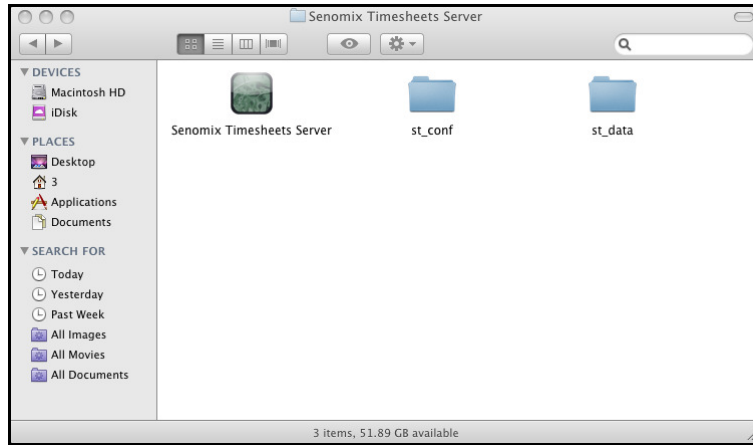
Senomix Timesheets Server

▼ DEVICES
Macintosh HD
iDisk

▼ PLACES
Desktop
3
Applications
Documents

▼ SEARCH FOR
Today
Yesterday
Past Week
All Images
All Movies
All Documents

Senomix Timesheets Server
st_conf
st_data

3 items, 51.89 GB available